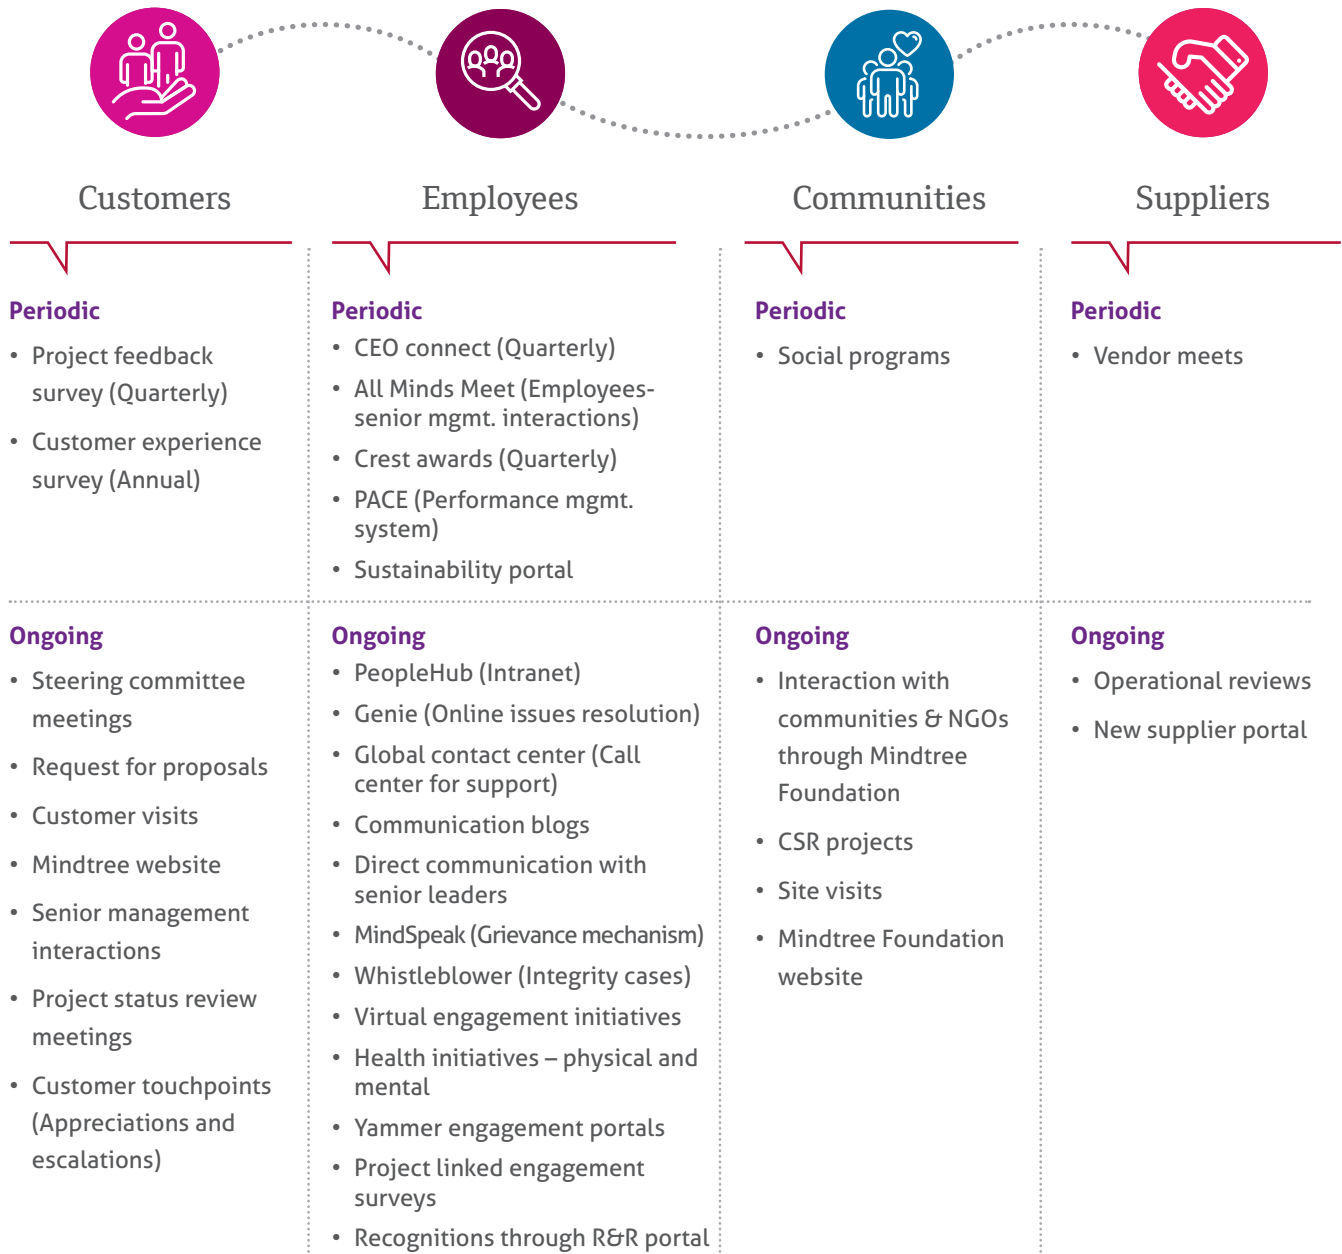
Customers

Periodic

- Project feedback survey (Quarterly)
- Customer experience survey (Annual)

Ongoing

- Steering committee meetings
- Request for proposals
- Customer visits
- Mindtree website
- Senior management interactions
- Project status review meetings
- Customer touchpoints (Appreciations and escalations)

Employees

Periodic

- CEO connect (Quarterly)
- All Minds Meet (Employees-senior mgmt. interactions)
- Crest awards (Quarterly)
- PACE (Performance mgmt. system)
- Sustainability portal

Ongoing

- PeopleHub (Intranet)
- Genie (Online issues resolution)
- Global contact center (Call center for support)
- Communication blogs
- Direct communication with senior leaders
- MindSpeak (Grievance mechanism)
- Whistleblower (Integrity cases)
- Virtual engagement initiatives
- Health initiatives – physical and mental
- Yammer engagement portals
- Project linked engagement surveys
- Recognitions through R&R portal

Communities

Periodic

- Social programs

Ongoing

- Interaction with communities & NGOs through Mindtree Foundation
- CSR projects
- Site visits
- Mindtree Foundation website

Suppliers

Periodic

- Vendor meets

Ongoing

- Operational reviews
- New supplier portal